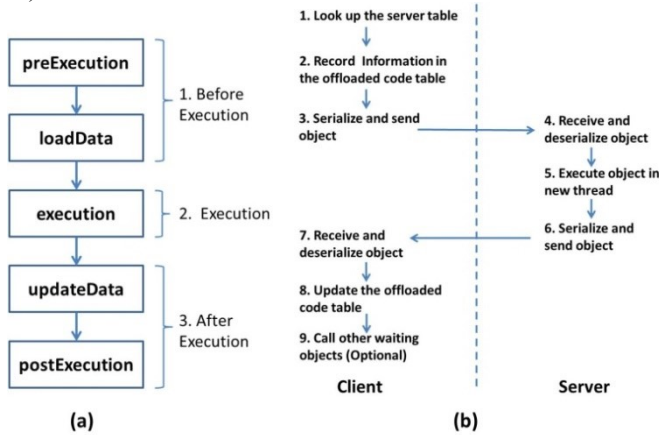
preExecution

loadData

1. Before Execution

execution

2. Execution

updateData

postExecution

3. After Execution

(a)

1. Look up the server table

2. Record Information in the offloaded code table

3. Serialize and send object

4. Receive and deserialize object

5. Execute object in new thread

6. Serialize and send object

7. Receive and deserialize object

8. Update the offloaded code table

9. Call other waiting objects (Optional)

Client

Server

(b)